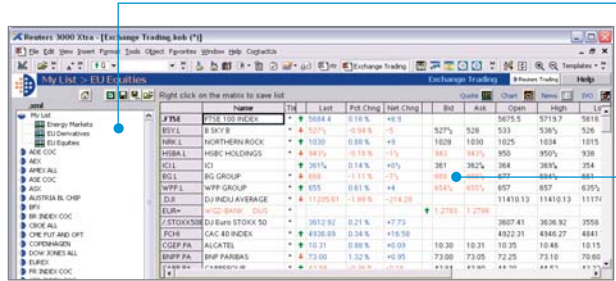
Reuters 3000 Xtra - [Exchange Trading.lxob (*)]

File Edit View Insert Format Tools Object Favorites Window Help ContactUs

Exchange Trading

Templates

My List > EU Equities

Exchange Trading

Reuters Trading

Help

.xml

Right click on the matrix to save list

Quote

Chart

News

My List

Energy Markets

EU Derivatives

EU Equities

ADE COC

AEX

AMEX ALL

ASE COC

ASX

AUSTRIA BL CHIP

BFX

BR INDEX COC

CBOE ALL

CME PUT AND OPT

COPENHAGEN

DOW JONES ALL

EUREX

FR INDEX COC

| | Name | Tic | Last | Pct Chng | Net Chng | Bid | Ask | Open | High | Lo |
|---|---|---|---|---|---|---|---|---|---|---|
| .FTSE | FTSE 100 INDEX | | 5684.4 | 0.16 % | +8.9 | | | 5675.5 | 5719.7 | 56 |
| BSY.L | B SKY B | | 527½ | -0.94 % | -5 | 527½ | 528 | 533 | 536½ | 52 |
| NRK.L | NORTHERN ROCK | | 1030 | 0.98 % | +9 | 1029 | 1030 | 1025 | 1034 | 10 |
| HSBA.L | HSBC HOLDINGS | | 943½ | -0.16 % | -1½ | 943 | 943½ | 950 | 950½ | 93 |
| ICI | ICI | | 361½ | 0.14 % | +0½ | 361 | 362½ | 364 | 365 | 35 |
| BG.L | BG GROUP | | 668 | -1.11 % | -7½ | 668 | 668½ | 677 | 684½ | 66 |
| WPP.L | WPP GROUP | | 655 | 0.61 % | +4 | 654½ | 655½ | 657 | 657 | 65 |
| .DJI | DJ INDU AVERAGE | | 11 205.61 | -1.88 % | -214.28 | | | 11410.13 | 11410.13 | 1117 |
| EUR= | WGZ-BANK DUS | | | | | 1.2793 | 1.2798 | | | |
| .STOXX50 | DJ Euro STOXX 50 | | 3612.92 | 0.21 % | +7.73 | | | 3607.41 | 3636.92 | 35 |
| .FCHI | CAC 40 INDEX | | 4936.89 | 0.34 % | +16.58 | | | 4922.31 | 4946.27 | 48 |
| CGEP.PA | ALCATEL | | 10.31 | 0.88 % | +0.09 | 10.30 | 10.31 | 10.35 | 10.46 | 10 |
| BNPP.PA | BNP PARIBAS | | 73.00 | 1.32 % | +0.95 | 73.00 | 73.05 | 72.25 | 73.10 | 70 |
| CARR.PA | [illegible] | | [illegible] | | | | | | | |